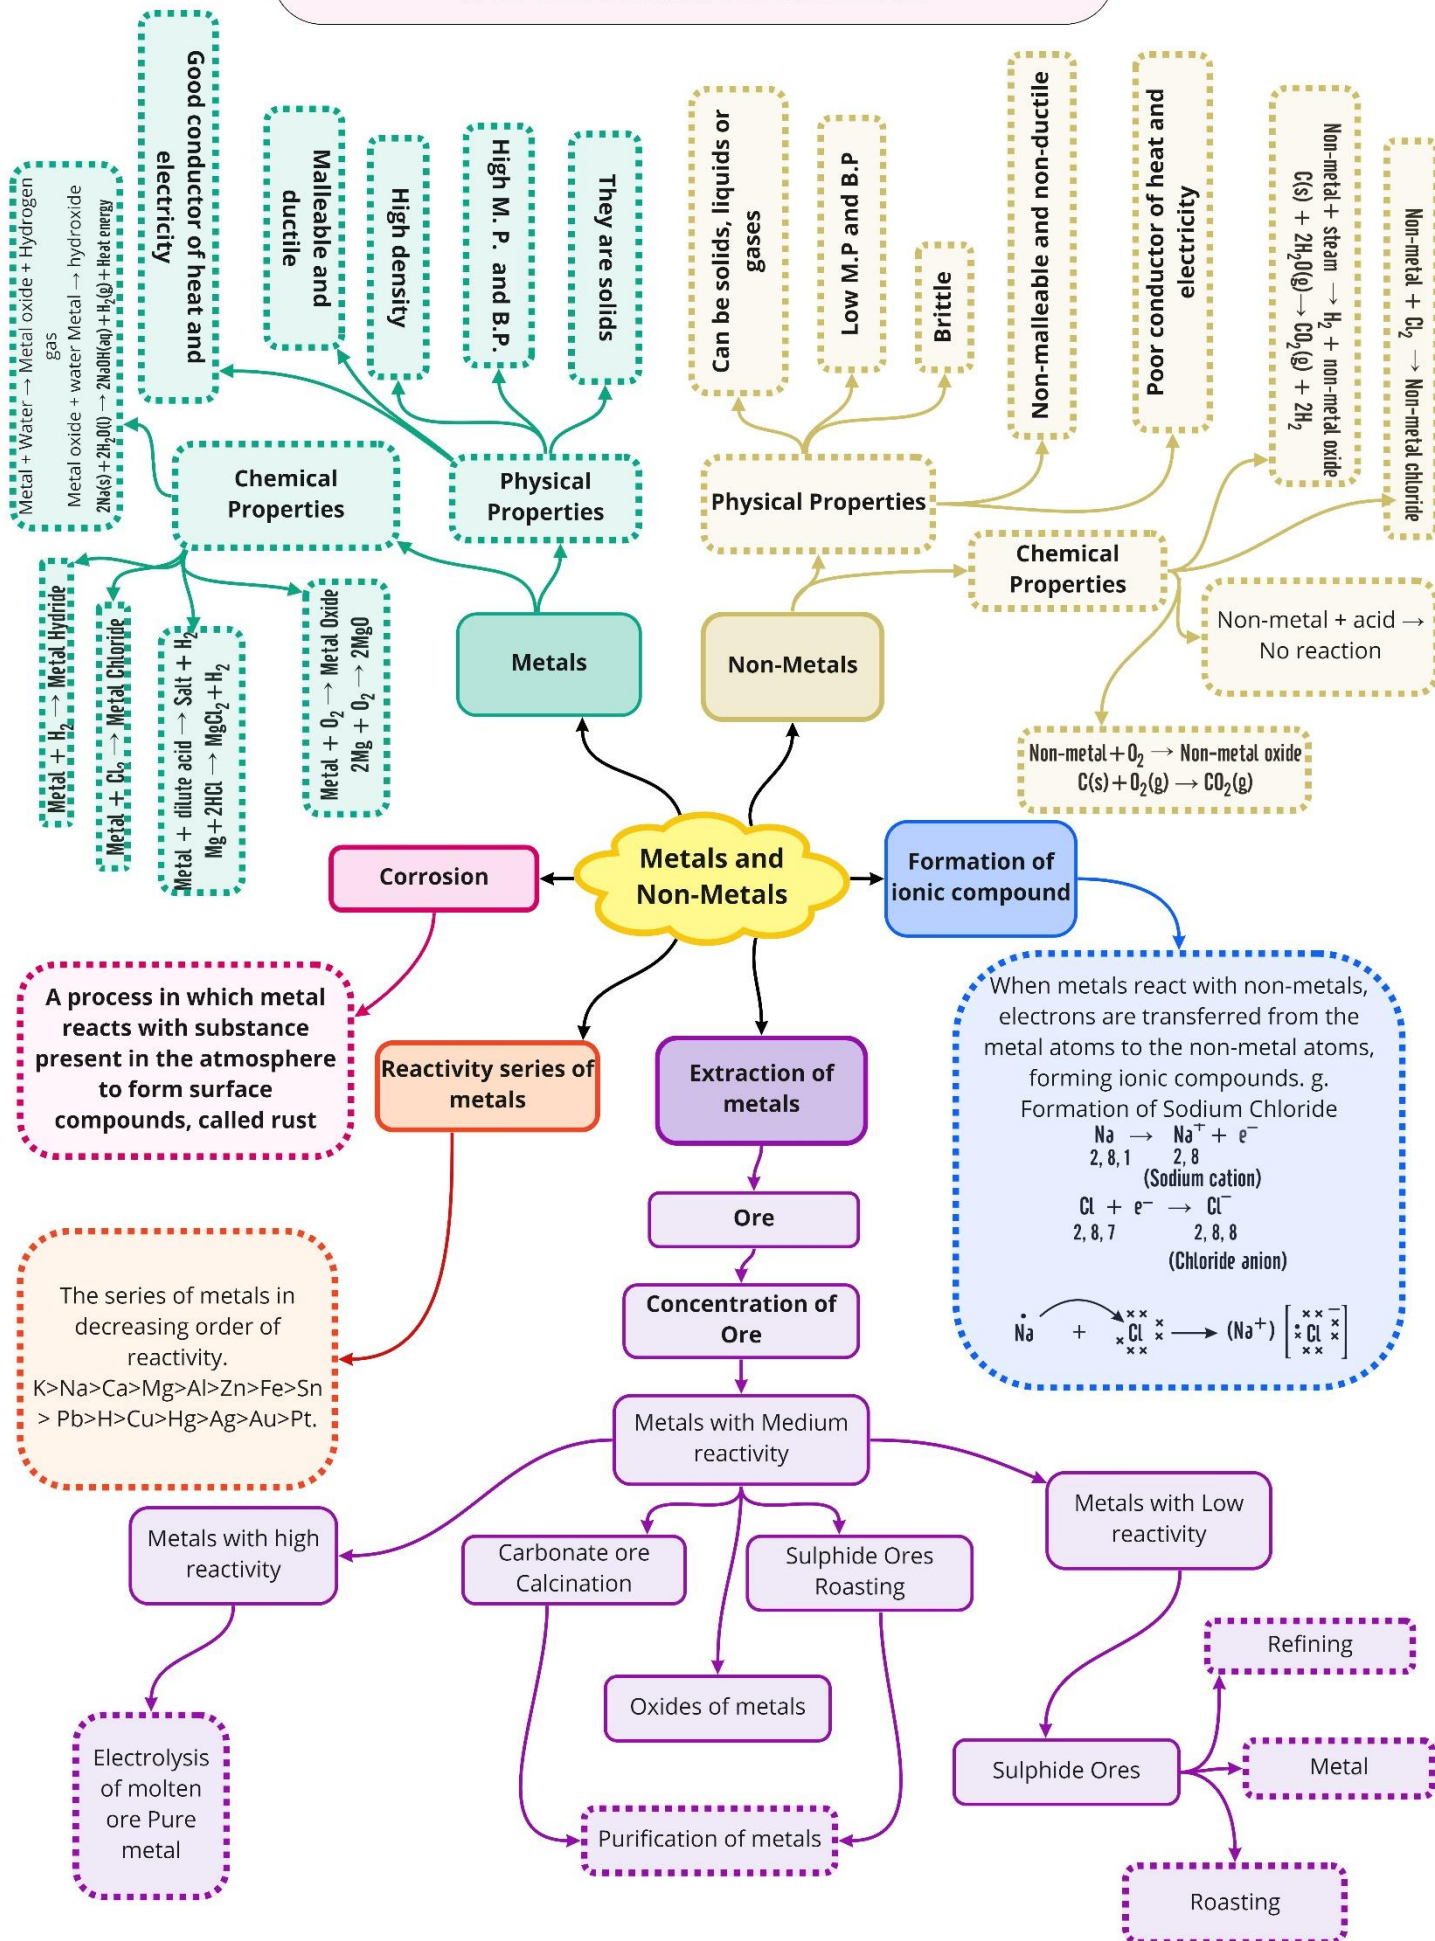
Metals and Non-Metals

Metals

Physical Properties

Good conductor of heat and electricity

Malleable and ductile

High density

High M. P. and B.P.

They are solids

Chemical Properties

Metal + Water → Metal oxide + Hydrogen gas
Metal oxide + water Metal → hydroxide
$2Na(s)+2H_2O(l) \rightarrow 2NaOH(aq)+H_2(g)+$Heat energy

Metal + $H_2$ → Metal Hydride

Metal + $Cl_2$ → Metal Chloride

Metal + dilute acid → Salt + $H_2$
$Mg+2HCl \rightarrow MgCl_2+H_2$

Metal + $O_2$ → Metal Oxide
$2Mg + O_2 \rightarrow 2MgO$

Non-Metals

Physical Properties

Can be solids, liquids or gases

Low M.P and B.P

Brittle

Non-malleable and non-ductile

Poor conductor of heat and electricity

Chemical Properties

Non-metal + steam → $H_2$ + non-metal oxide
$C(s) + 2H_2O(g) \rightarrow CO_2(g) + 2H_2$

Non-metal + $Cl_2$ → Non-metal chloride

Non-metal + acid → No reaction

Non-metal + $O_2$ → Non-metal oxide
$C(s)+O_2(g) \rightarrow CO_2(g)$

Corrosion

A process in which metal reacts with substance present in the atmosphere to form surface compounds, called rust

Formation of ionic compound

When metals react with non-metals, electrons are transferred from the metal atoms to the non-metal atoms, forming ionic compounds. g. Formation of Sodium Chloride
Na → $Na^+$ + $e^-$
2, 8, 1 2, 8
(Sodium cation)
Cl + $e^-$ → $Cl^-$
2, 8, 7 2, 8, 8
(Chloride anion)
Na + Cl → $(Na^+)$ [Cl]$^-$

Reactivity series of metals

The series of metals in decreasing order of reactivity.
K>Na>Ca>Mg>Al>Zn>Fe>Sn > Pb>H>Cu>Hg>Ag>Au>Pt.

Extraction of metals

Ore

Concentration of Ore

Metals with Medium reactivity

Metals with high reactivity

Electrolysis of molten ore Pure metal

Carbonate ore Calcination

Sulphide Ores Roasting

Oxides of metals

Purification of metals

Metals with Low reactivity

Sulphide Ores

Refining

Metal

Roasting